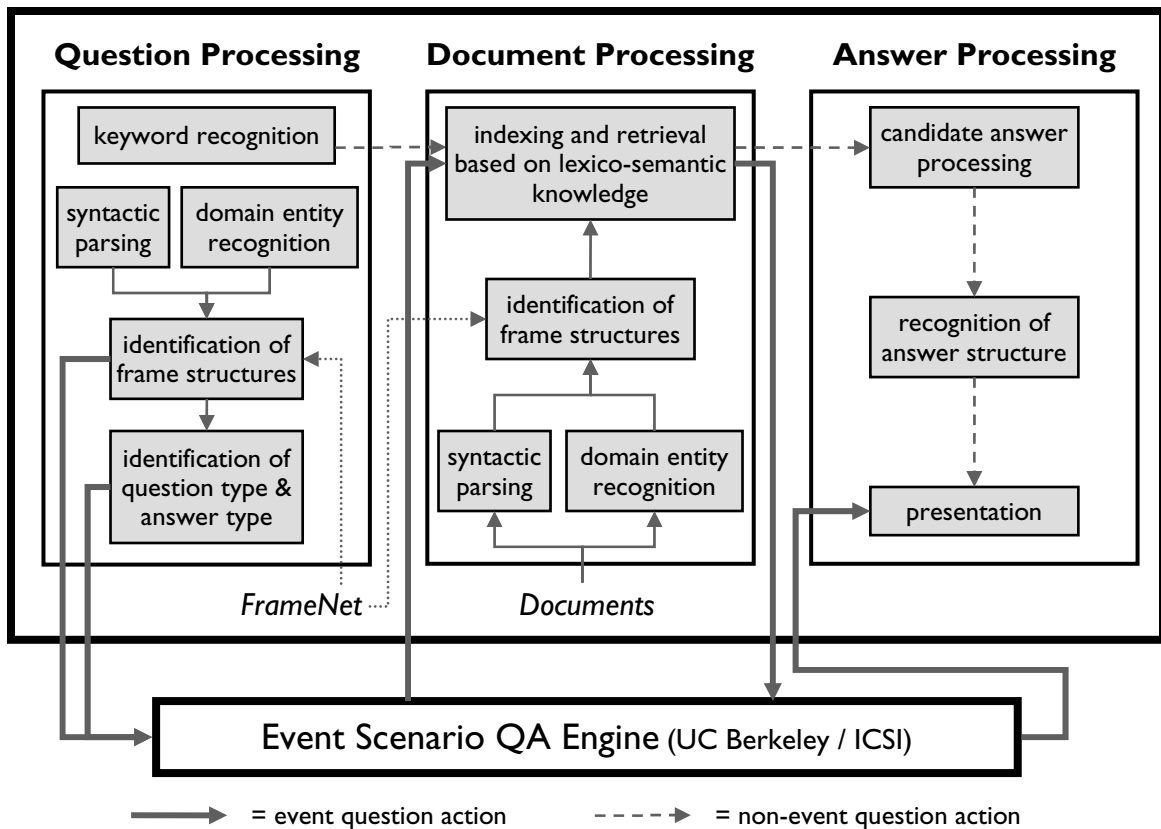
Question Processing

keyword recognition

syntactic parsing

domain entity recognition

identification of frame structures

identification of question type & answer type

FrameNet

Document Processing

indexing and retrieval based on lexico-semantic knowledge

identification of frame structures

syntactic parsing

domain entity recognition

Documents

Answer Processing

candidate answer processing

recognition of answer structure

presentation

Event Scenario QA Engine (UC Berkeley / ICSI)

= event question action

= non-event question action